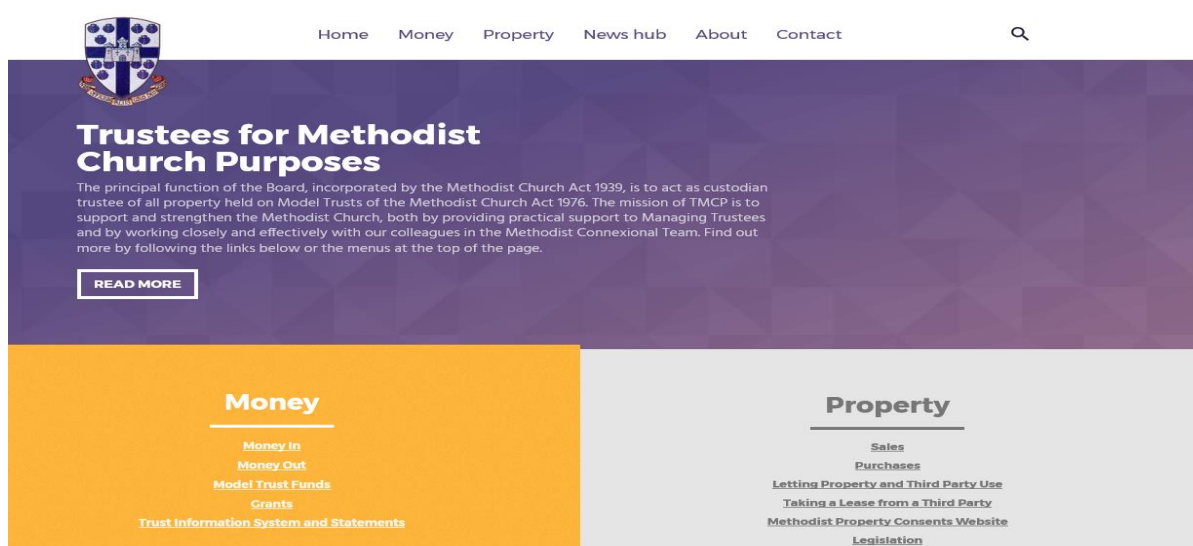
Home Money Property News hub About Contact

Trustees for Methodist Church Purposes

The principal function of the Board, incorporated by the Methodist Church Act 1939, is to act as custodian trustee of all property held on Model Trusts of the Methodist Church Act 1976. The mission of TMCP is to support and strengthen the Methodist Church, both by providing practical support to Managing Trustees and by working closely and effectively with our colleagues in the Methodist Connexional Team. Find out more by following the links below or the menus at the top of the page.

READ MORE

Money

Money In
Money Out
Model Trust Funds
Grants
Trust Information System and Statements

Property

Sales
Purchases
Letting Property and Third Party Use
Taking a Lease from a Third Party
Methodist Property Consents Website
Legislation